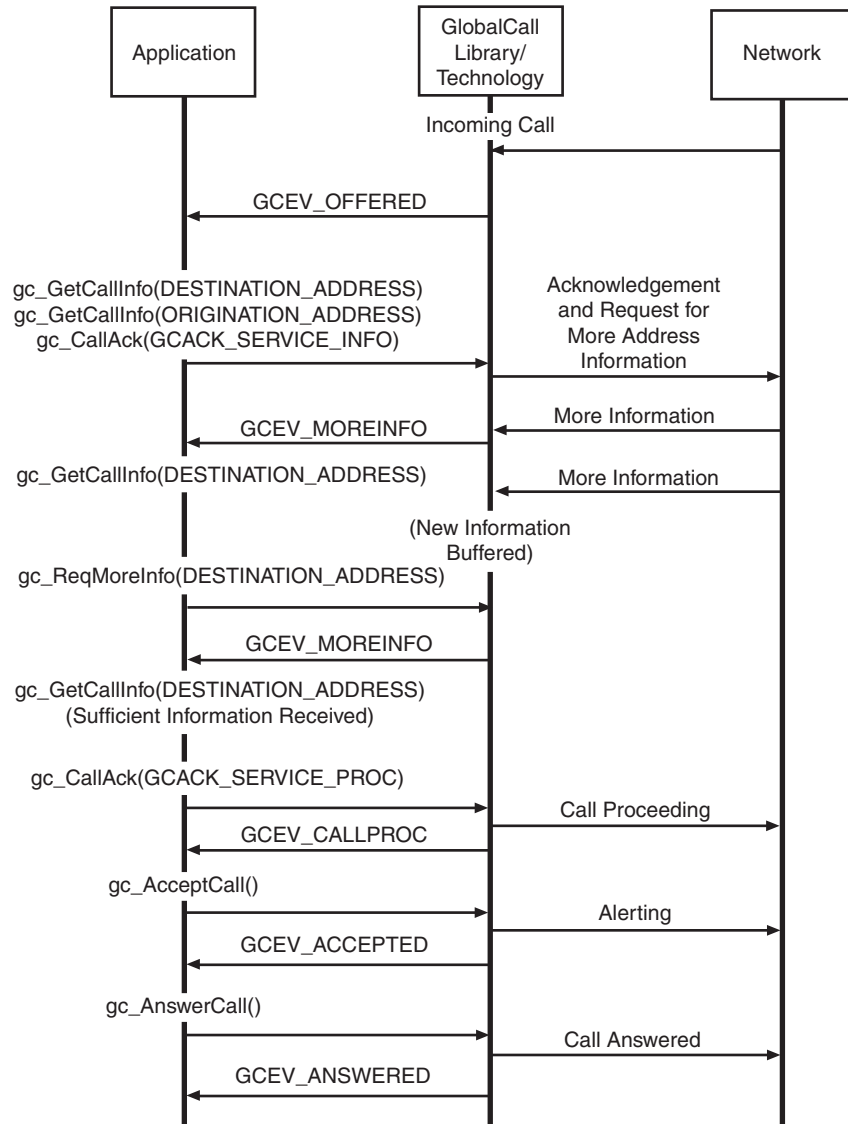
Application

GlobalCall Library/ Technology

Network

Incoming Call

GCEV_OFFERED

gc_GetCallInfo(DESTINATION_ADDRESS)
gc_GetCallInfo(ORIGINATION_ADDRESS)
gc_CallAck(GCACK_SERVICE_INFO)

Acknowledgement and Request for More Address Information

More Information

GCEV_MOREINFO

gc_GetCallInfo(DESTINATION_ADDRESS)

More Information

(New Information Buffered)

gc_ReqMoreInfo(DESTINATION_ADDRESS)

GCEV_MOREINFO

gc_GetCallInfo(DESTINATION_ADDRESS)
(Sufficient Information Received)

gc_CallAck(GCACK_SERVICE_PROC)

Call Proceeding

GCEV_CALLPROC

gc_AcceptCall()

Alerting

GCEV_ACCEPTED

gc_AnswerCall()

Call Answered

GCEV_ANSWERED